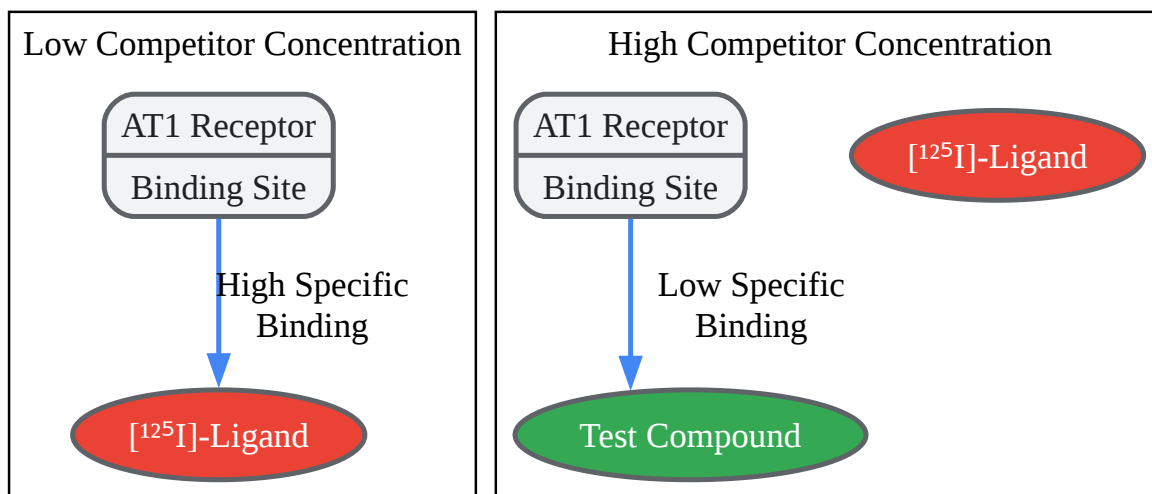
Low Competitor Concentration

AT1 Receptor

Binding Site

High Specific Binding

[$^{125}$I]-Ligand

High Competitor Concentration

AT1 Receptor

Binding Site

[$^{125}$I]-Ligand

Low Specific Binding

Test Compound